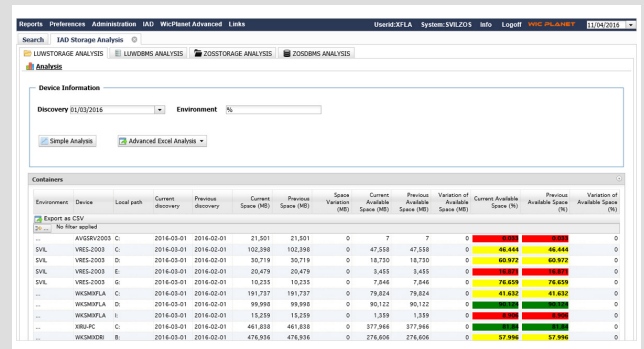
Reports Preferences Administration IAD WicPlanet Advanced Links Userid:XFLA System:SVILZOS Info Logoff WIC PLANET 11/04/2016

Search IAD Storage Analysis

LUWSTORAGE ANALYSIS LUWDBMS ANALYSIS ZOSSTORAGE ANALYSIS ZOSDBMS ANALYSIS

Analysis

Device Information

Discovery 01/03/2016 Environment %

Simple Analysis Advanced Excel Analysis

Containers

Export as CSV

No filter applied

| Environment | Device | Local path | Current discovery | Previous discovery | Current Space (MB) | Previous Space (MB) | Space Variation (MB) | Current Available Space (MB) | Previous Available Space (MB) | Variation of Available Space (MB) | Current Available Space (%) | Previous Available Space (%) | Variation of Available Space (%) |
|---|---|---|---|---|---|---|---|---|---|---|---|---|---|
| ... | AVSSRV2003 | C: | 2016-03-01 | 2016-02-01 | 21,501 | 21,501 | 0 | 7 | 7 | 0 | 0.033 | 0.033 | 0 |
| SVIL | VRES-2003 | C: | 2016-03-01 | 2016-02-01 | 102,398 | 102,398 | 0 | 47,558 | 47,558 | 0 | 46.444 | 46.444 | 0 |
| SVIL | VRES-2003 | D: | 2016-03-01 | 2016-02-01 | 30,719 | 30,719 | 0 | 18,730 | 18,730 | 0 | 60.972 | 60.972 | 0 |
| SVIL | VRES-2003 | E: | 2016-03-01 | 2016-02-01 | 20,479 | 20,479 | 0 | 3,455 | 3,455 | 0 | 16.871 | 16.871 | 0 |
| SVIL | VRES-2003 | G: | 2016-03-01 | 2016-02-01 | 10,235 | 10,235 | 0 | 7,846 | 7,846 | 0 | 76.659 | 76.659 | 0 |
| ... | WKSMIXFLA | C: | 2016-03-01 | 2016-02-01 | 191,737 | 191,737 | 0 | 79,824 | 79,824 | 0 | 41.632 | 41.632 | 0 |
| ... | WKSMIXFLA | D: | 2016-03-01 | 2016-02-01 | 99,998 | 99,998 | 0 | 90,122 | 90,122 | 0 | 90.124 | 90.124 | 0 |
| ... | WKSMIXFLA | I: | 2016-03-01 | 2016-02-01 | 15,259 | 15,259 | 0 | 1,359 | 1,359 | 0 | 8.906 | 8.906 | 0 |
| ... | XIRU-PC | C: | 2016-03-01 | 2016-02-01 | 461,838 | 461,838 | 0 | 377,966 | 377,966 | 0 | 81.84 | 81.84 | 0 |
| ... | WKSMIXDRI | B: | 2016-03-01 | 2016-02-01 | 476,936 | 476,936 | 0 | 276,606 | 276,606 | 0 | 57.996 | 57.996 | 0 |